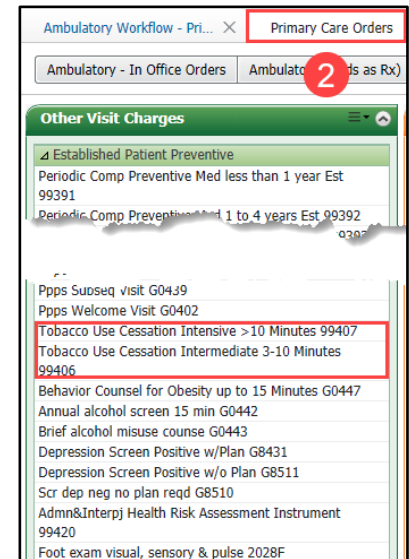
Ambulatory Workflow - Pri... ×
Primary Care Orders

Ambulatory - In Office Orders
Ambulato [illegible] ds as Rx)
2

Other Visit Charges

⊿ Established Patient Preventive
Periodic Comp Preventive Med less than 1 year Est 99391
Periodic Comp Preventive Med 1 to 4 years Est 99392
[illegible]
Ppps Subseq Visit G0439
Ppps Welcome Visit G0402
Tobacco Use Cessation Intensive >10 Minutes 99407
Tobacco Use Cessation Intermediate 3-10 Minutes 99406
Behavior Counsel for Obesity up to 15 Minutes G0447
Annual alcohol screen 15 min G0442
Brief alcohol misuse counse G0443
Depression Screen Positive w/Plan G8431
Depression Screen Positive w/o Plan G8511
Scr dep neg no plan reqd G8510
Admn&Interpj Health Risk Assessment Instrument 99420
Foot exam visual, sensory & pulse 2028F